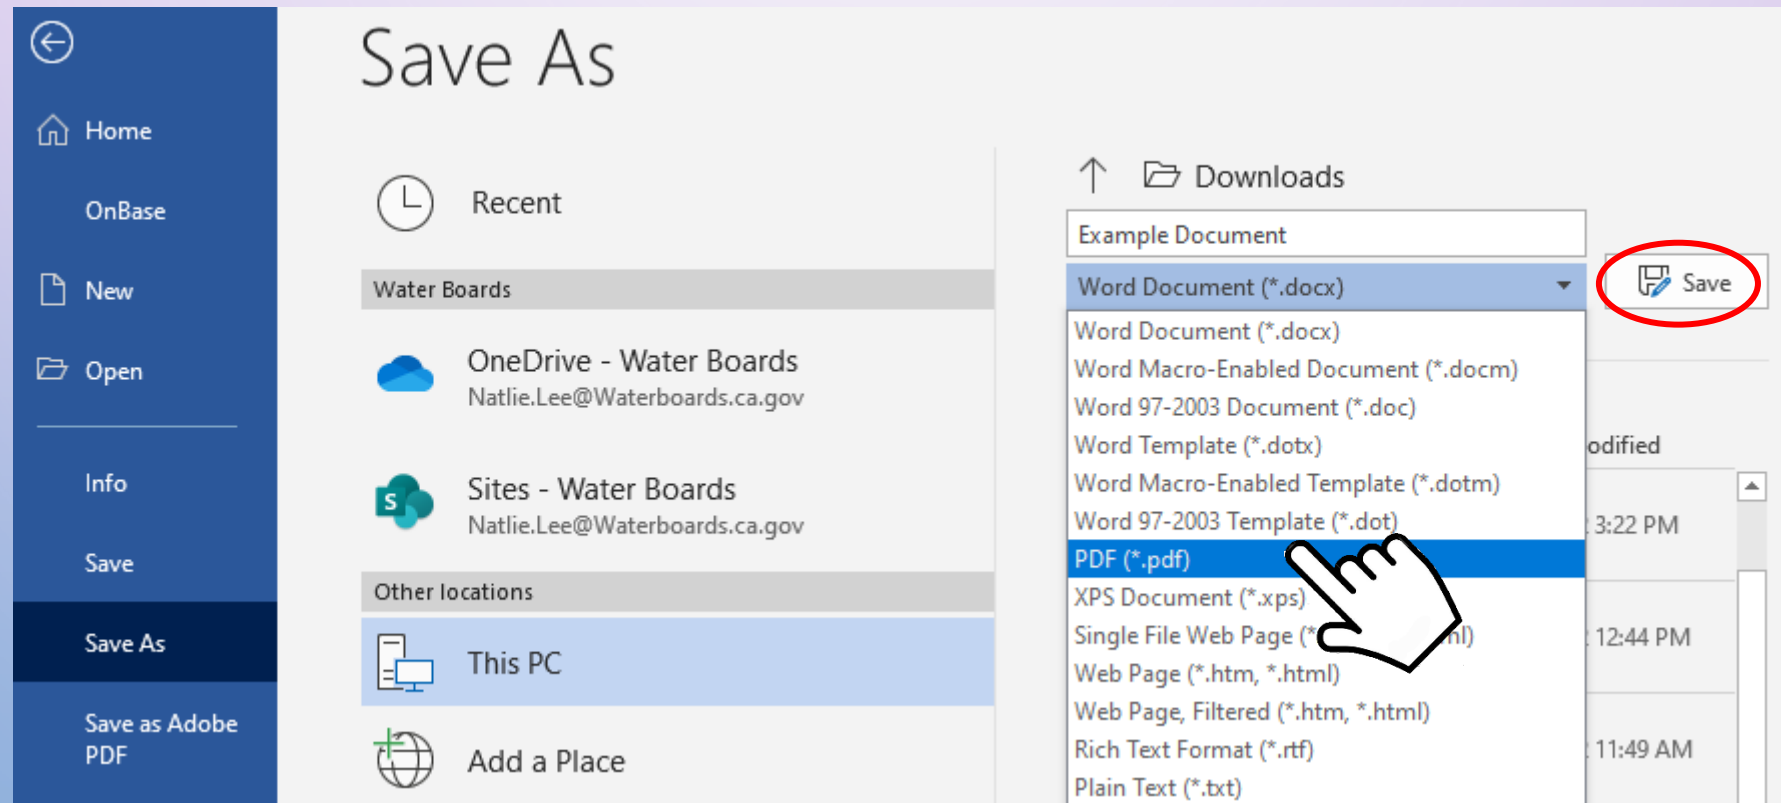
Home

OnBase

New

Open

Info

Save

Save As

Save as Adobe PDF

Save As

Recent

Water Boards

OneDrive - Water Boards
Natlie.Lee@Waterboards.ca.gov

Sites - Water Boards
Natlie.Lee@Waterboards.ca.gov

Other locations

This PC

Add a Place

Downloads

Example Document

Word Document (*.docx)

Save

Word Document (*.docx)
Word Macro-Enabled Document (*.docm)
Word 97-2003 Document (*.doc)
Word Template (*.dotx)
Word Macro-Enabled Template (*.dotm)
Word 97-2003 Template (*.dot)
PDF (*.pdf)
XPS Document (*.xps)
Single File Web Page (*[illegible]nl)
Web Page (*.htm, *.html)
Web Page, Filtered (*.htm, *.html)
Rich Text Format (*.rtf)
Plain Text (*.txt)

odified
3:22 PM
12:44 PM
11:49 AM